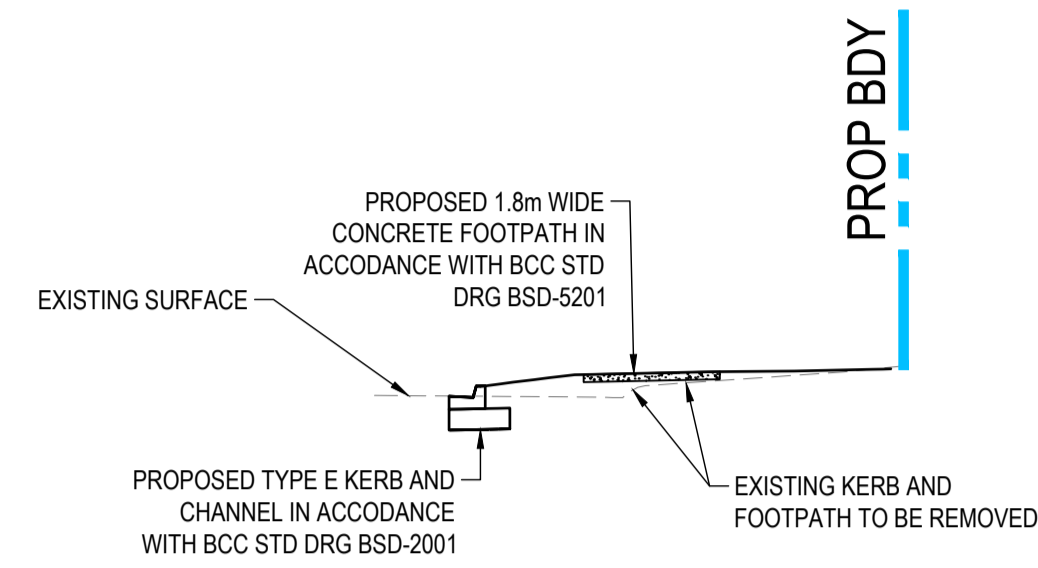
PROP BDY

PROPOSED 1.8m WIDE CONCRETE FOOTPATH IN ACCODANCE WITH BCC STD DRG BSD-5201

EXISTING SURFACE

PROPOSED TYPE E KERB AND CHANNEL IN ACCODANCE WITH BCC STD DRG BSD-2001

EXISTING KERB AND FOOTPATH TO BE REMOVED